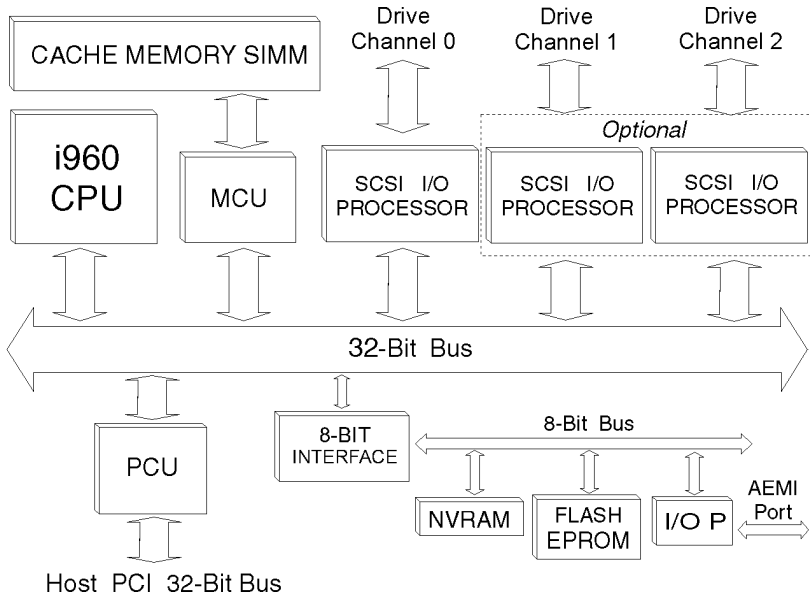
CACHE MEMORY SIMM

Drive Channel 0

Drive Channel 1

Drive Channel 2

Optional

i960 CPU

MCU

SCSI I/O PROCESSOR

SCSI I/O PROCESSOR

SCSI I/O PROCESSOR

32-Bit Bus

PCU

8-BIT INTERFACE

8-Bit Bus

NVRAM

FLASH EPROM

I/O P

AEMI Port

Host PCI 32-Bit Bus